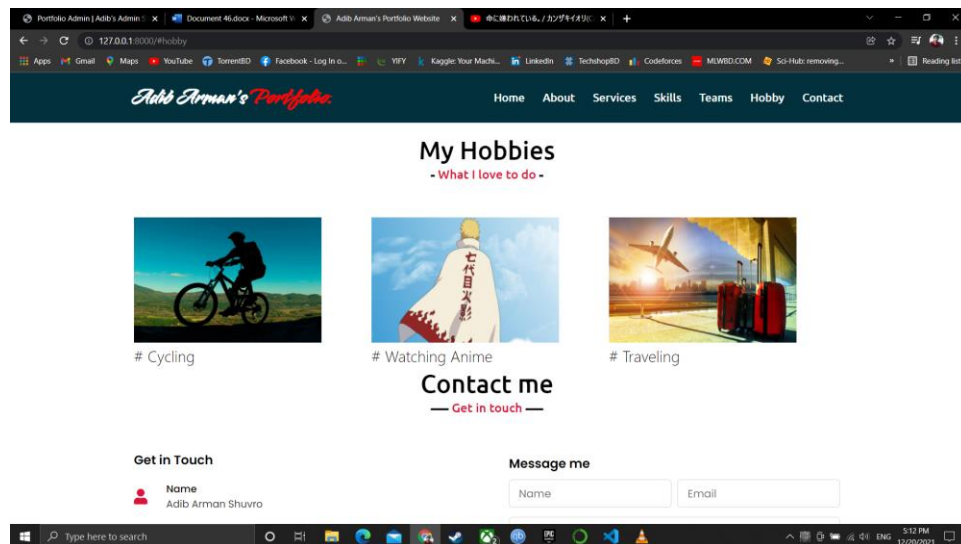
Portfolio Admin | Adib's Admin S ×
Document 46.docx - Microsoft W ×
Adib Arman's Portfolio Website ×
命に嫌われている。/ カンザキイオリ(C ×
+

127.0.0.1:8000/#hobby

Apps Gmail Maps YouTube TorrentBD Facebook - Log In o... YIFY Kaggle: Your Machi... LinkedIn TechshopBD Codeforces MLWBD.COM Sci-Hub: removing... » Reading list

Adib Arman's Portfolio.

Home About Services Skills Teams Hobby Contact

My Hobbies

- What I love to do -

七代目火影

# Cycling

# Watching Anime

# Traveling

Contact me

— Get in touch —

Get in Touch

Name
Adib Arman Shuvro

Message me

Name

Email

Type here to search

ENG 5:12 PM 12/20/2021